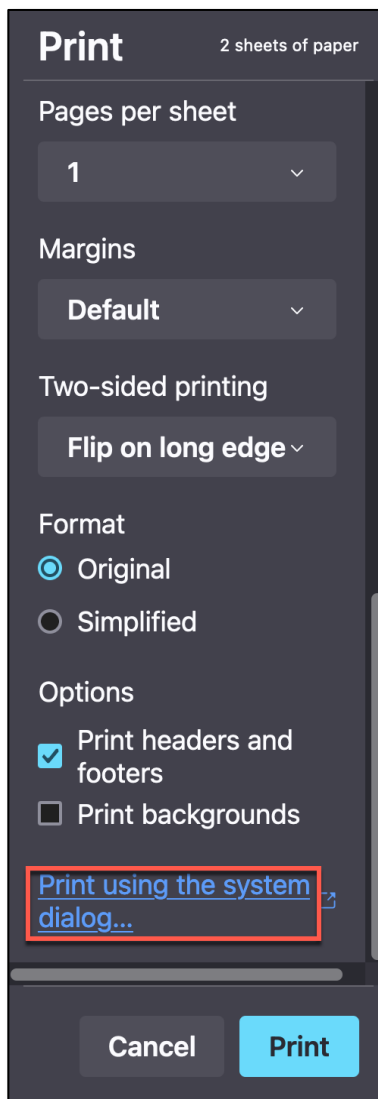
Print
2 sheets of paper

Pages per sheet
1

Margins
Default

Two-sided printing
Flip on long edge

Format
Original
Simplified

Options
Print headers and footers
Print backgrounds

Print using the system dialog...

Cancel
Print